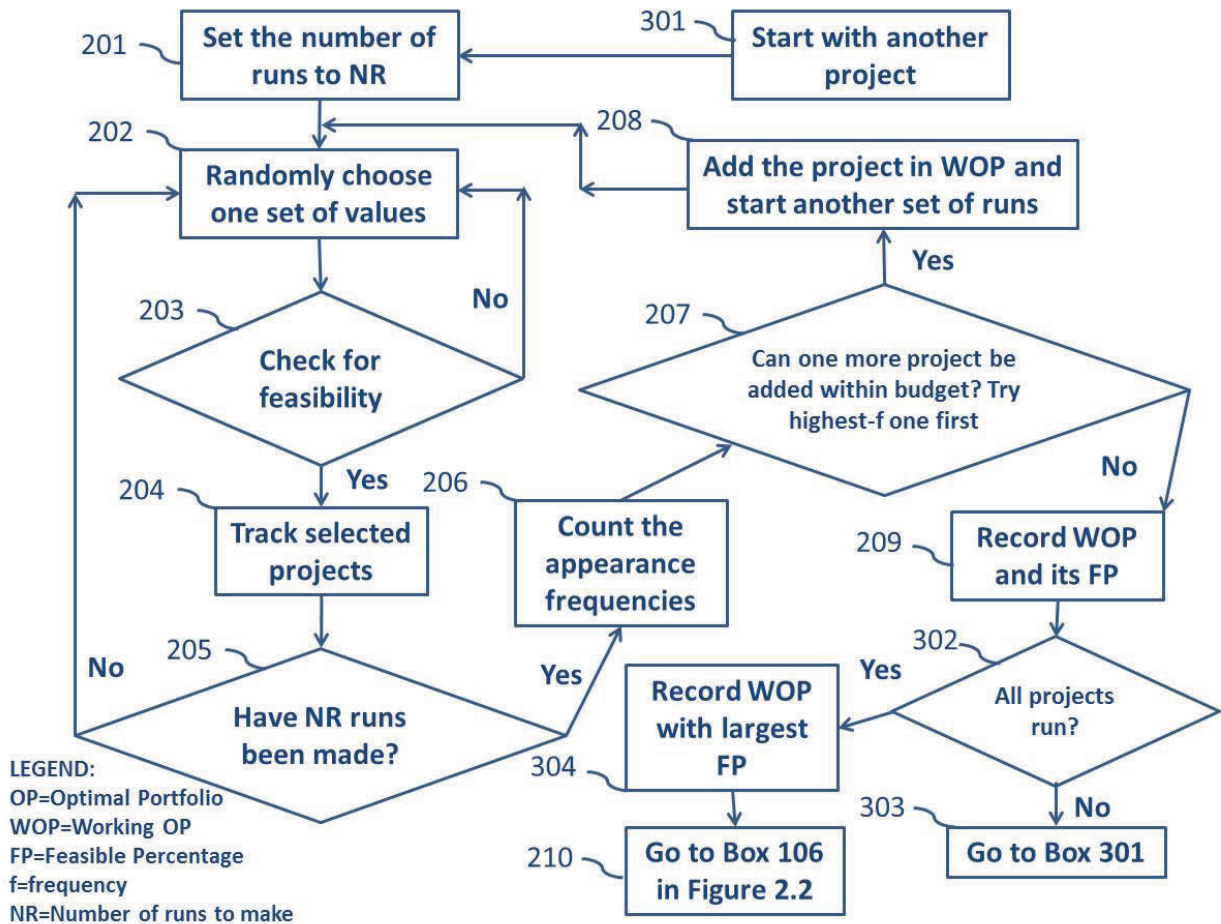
201 Set the number of runs to NR

301 Start with another project

202 Randomly choose one set of values

208 Add the project in WOP and start another set of runs

Yes

203 Check for feasibility

No

207 Can one more project be added within budget? Try highest-f one first

No

Yes

204 Track selected projects

206 Count the appearance frequencies

209 Record WOP and its FP

No

205 Have NR runs been made?

Yes

302 All projects run?

Yes

Record WOP with largest FP

304

No

303

LEGEND:
OP=Optimal Portfolio
WOP=Working OP
FP=Feasible Percentage
f=frequency
NR=Number of runs to make

210 Go to Box 106 in Figure 2.2

Go to Box 301